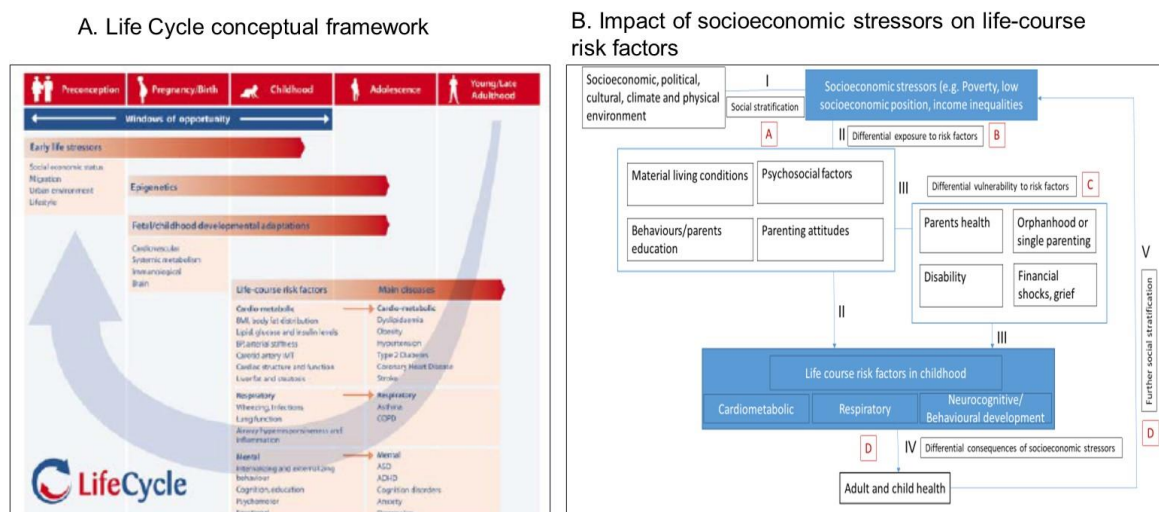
A. Life Cycle conceptual framework

Preconception | Pregnancy/Birth | Childhood | Adolescence | Young/Late Adulthood

Windows of opportunity

Early life stressors

Social economic status
Migration
Urban environment
Lifestyle

Epigenetics

Fetal/childhood developmental adaptations

Cardiovascular
Systemic metabolism
Immunological
Brain

| Life-course risk factors | Main diseases |
|---|---|
| Cardio-metabolic<br>BMI, body fat distribution<br>Lipid, glucose and insulin levels<br>BP, arterial stiffness<br>Carotid artery IMT<br>Cardiac structure and function<br>Liver fat and steatosis | Cardio-metabolic<br>Dyslipidaemia<br>Obesity<br>Hypertension<br>Type 2 Diabetes<br>Coronary Heart Disease<br>Stroke |
| Respiratory<br>Wheezing, Infections<br>Lung function<br>Airway hyperresponsiveness and inflammation | Respiratory<br>Asthma<br>COPD |
| Mental<br>Internalizing and externalizing behaviour<br>Cognition, education<br>Psychomotor<br>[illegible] | Mental<br>ASD<br>ADHD<br>Cognition disorders<br>Anxiety<br>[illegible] |

LifeCycle

B. Impact of socioeconomic stressors on life-course risk factors

Socioeconomic, political, cultural, climate and physical environment

I

Social stratification

A

Socioeconomic stressors (e.g. Poverty, low socioeconomic position, income inequalities

II Differential exposure to risk factors B

Material living conditions | Psychosocial factors
Behaviours/parents education | Parenting attitudes

III Differential vulnerability to risk factors C

Parents health | Orphanhood or single parenting
Disability | Financial shocks, grief

II

III

Life course risk factors in childhood

Cardiometabolic | Respiratory | Neurocognitive/ Behavioural development

D IV Differential consequences of socioeconomic stressors D

Adult and child health

V

Further social stratification